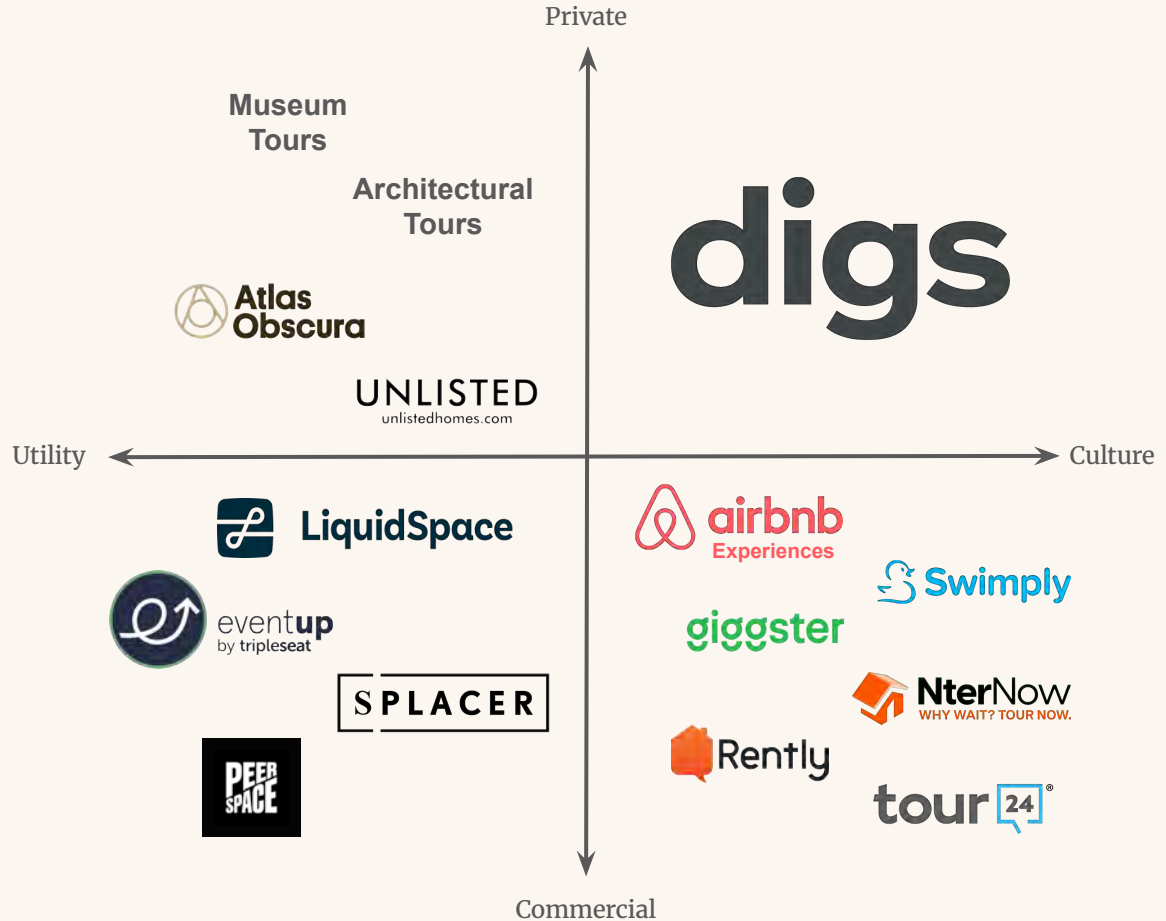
Private

Museum Tours

Architectural Tours

digs

Atlas Obscura

UNLISTED
unlistedhomes.com

Utility

Culture

LiquidSpace

airbnb
Experiences

Swimply

eventup
by tripleseat

giggster

SPLACER

NterNow
WHY WAIT? TOUR NOW.

PEER SPACE

Rently

tour 24®

Commercial